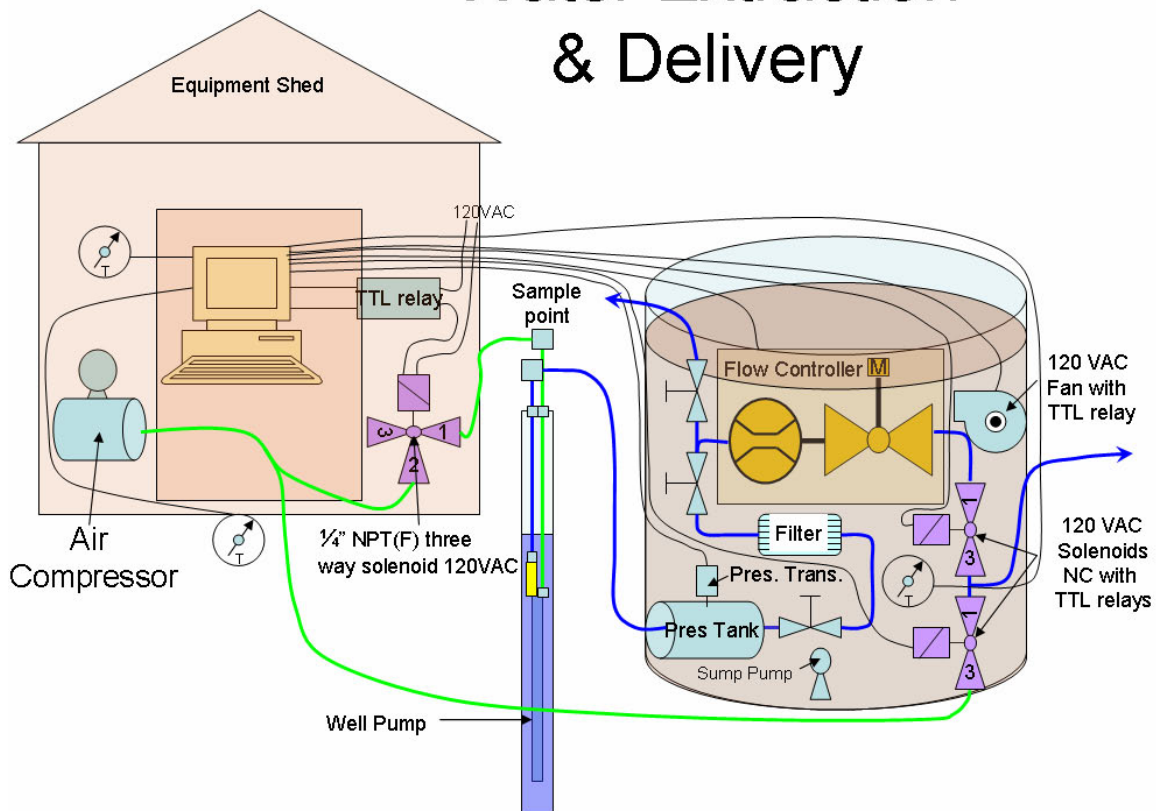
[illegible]
& Delivery

Equipment Shed

120VAC

T

TTL relay

Sample point

Flow Controller M

120 VAC Fan with TTL relay

3 1 2

Air Compressor

T

¼" NPT(F) three way solenoid 120VAC

Filter

Pres. Trans.

Pres Tank

Sump Pump

T

1 3

1 3

120 VAC Solenoids NC with TTL relays

Well Pump